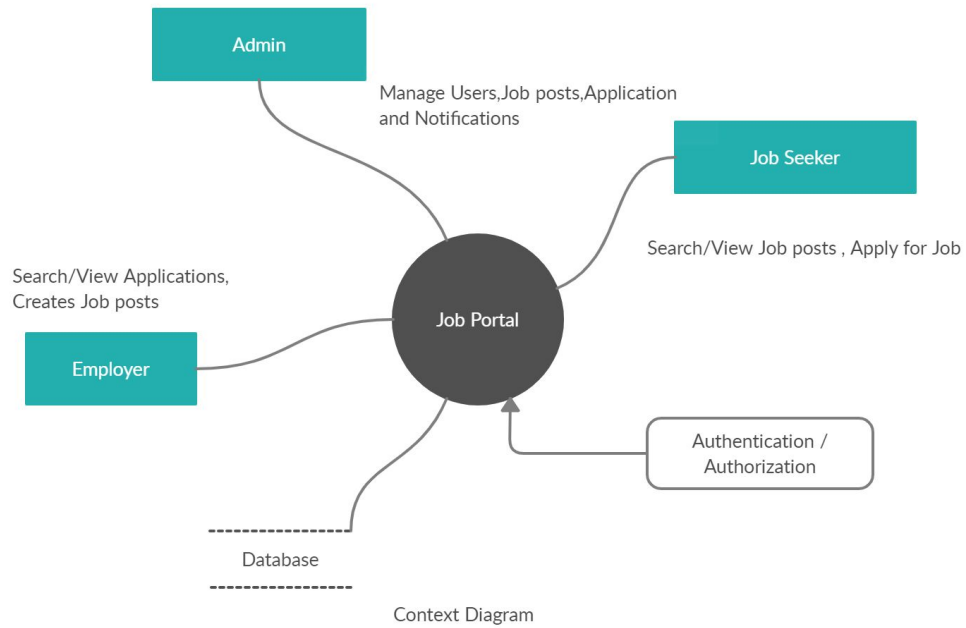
Admin

Manage Users,Job posts,Application and Notifications

Job Seeker

Search/View Job posts , Apply for Job

Search/View Applications, Creates Job posts

Job Portal

Employer

Authentication / Authorization

Database

Context Diagram